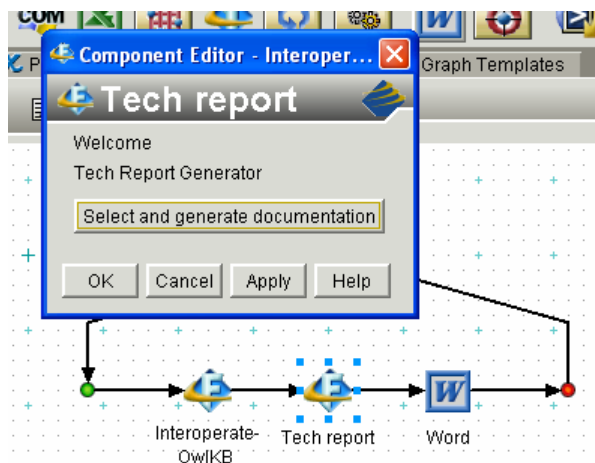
COM

P

Graph Templates

Component Editor - Interoper...

Tech report

Welcome

Tech Report Generator

Select and generate documentation

OK

Cancel

Apply

Help

Interoperate-OwlKB

Tech report

Word